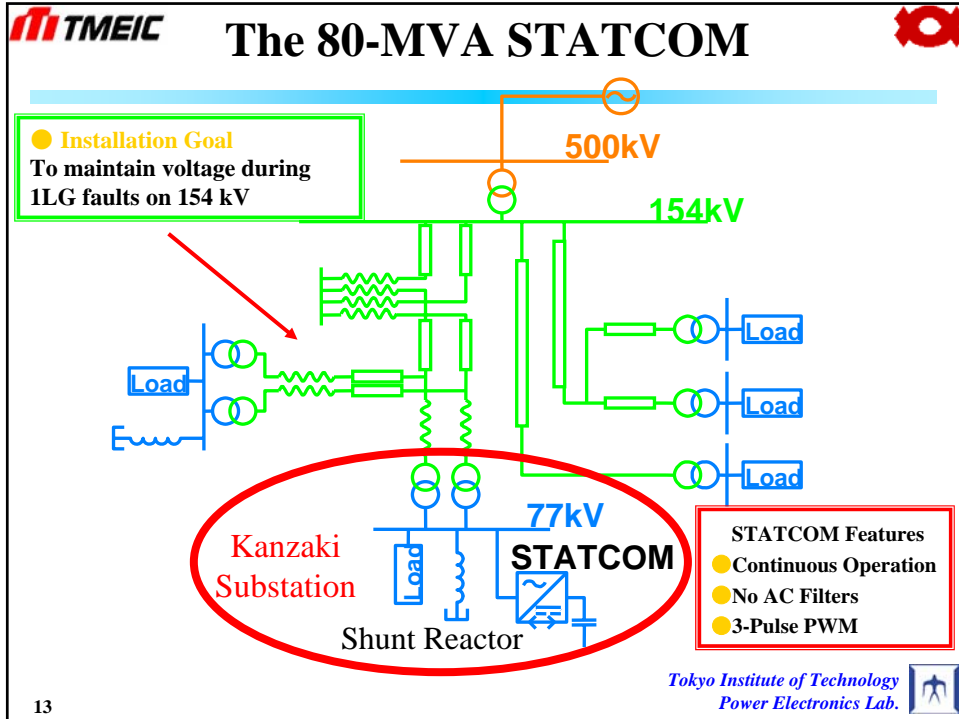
TMEIC

The 80-MVA STATCOM

Installation Goal
To maintain voltage during 1LG faults on 154 kV

500kV

154kV

Load

Load

Load

Load

77kV

Kanzaki Substation

Load

STATCOM

Shunt Reactor

STATCOM Features
Continuous Operation
No AC Filters
3-Pulse PWM

Tokyo Institute of Technology
Power Electronics Lab.

13